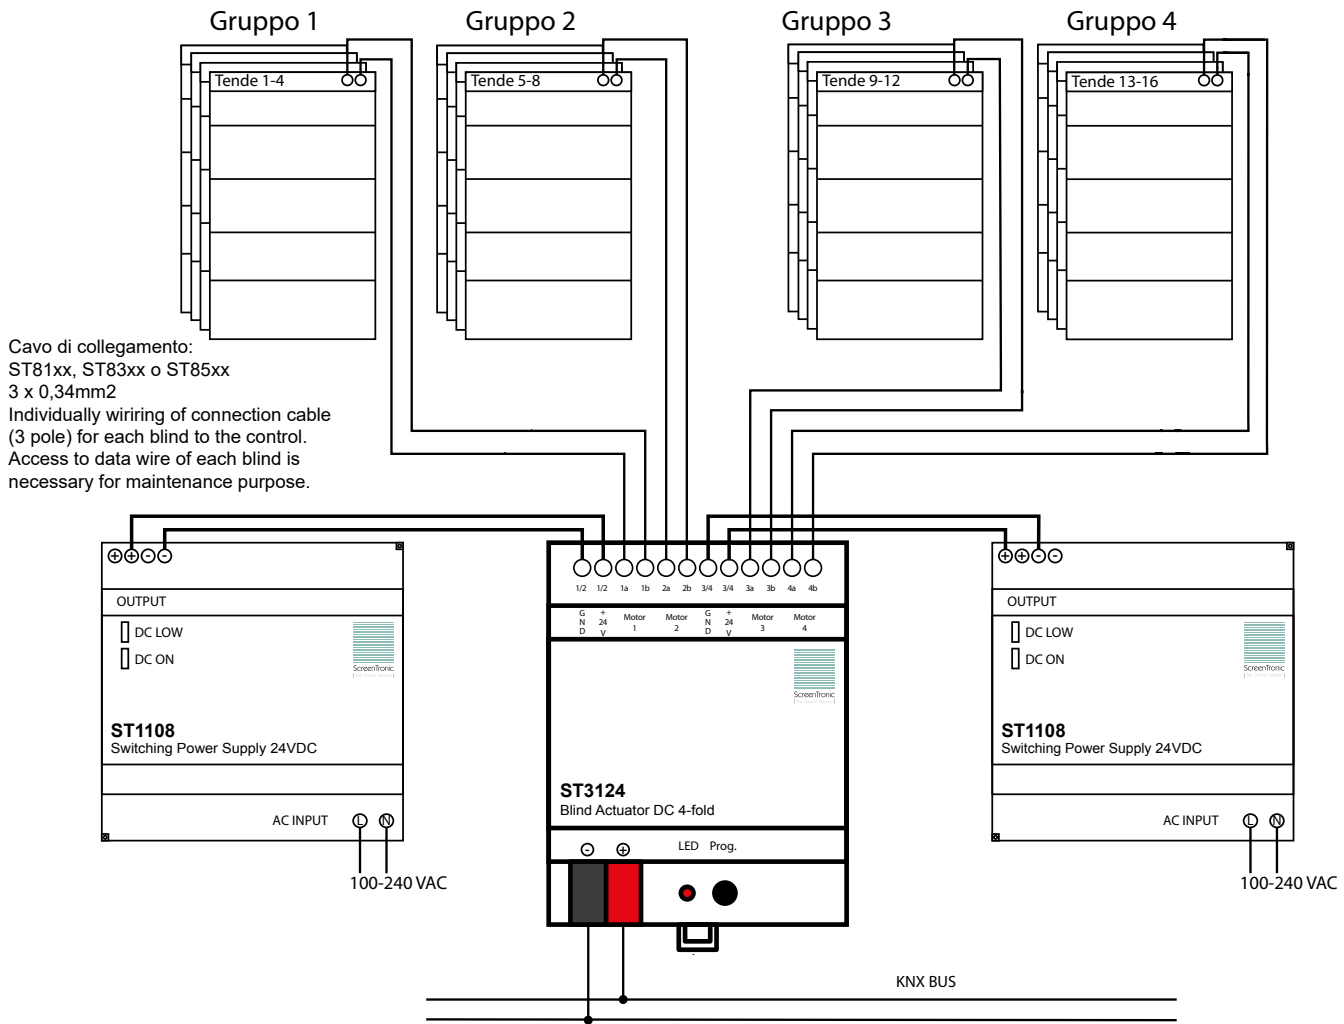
Gruppo 1

Gruppo 2

Gruppo 3

Gruppo 4

Tende 1-4

Tende 5-8

Tende 9-12

Tende 13-16

Cavo di collegamento:
ST81xx, ST83xx o ST85xx
3 x 0,34mm2
Individually wiriring of connection cable (3 pole) for each blind to the control. Access to data wire of each blind is necessary for maintenance purpose.

⊕⊕⊖⊖

OUTPUT

DC LOW

DC ON

ScreenTronic

ST1108
Switching Power Supply 24VDC

AC INPUT L N

100-240 VAC

1/2 1/2 1a 1b 2a 2b 3/4 3/4 3a 3b 4a 4b

GND +24V Motor 1 Motor 2 GND +24V Motor 3 Motor 4

ScreenTronic

ST3124
Blind Actuator DC 4-fold

⊖ ⊕ LED Prog.

⊕⊕⊖⊖

OUTPUT

DC LOW

DC ON

ScreenTronic

ST1108
Switching Power Supply 24VDC

AC INPUT L N

100-240 VAC

KNX BUS